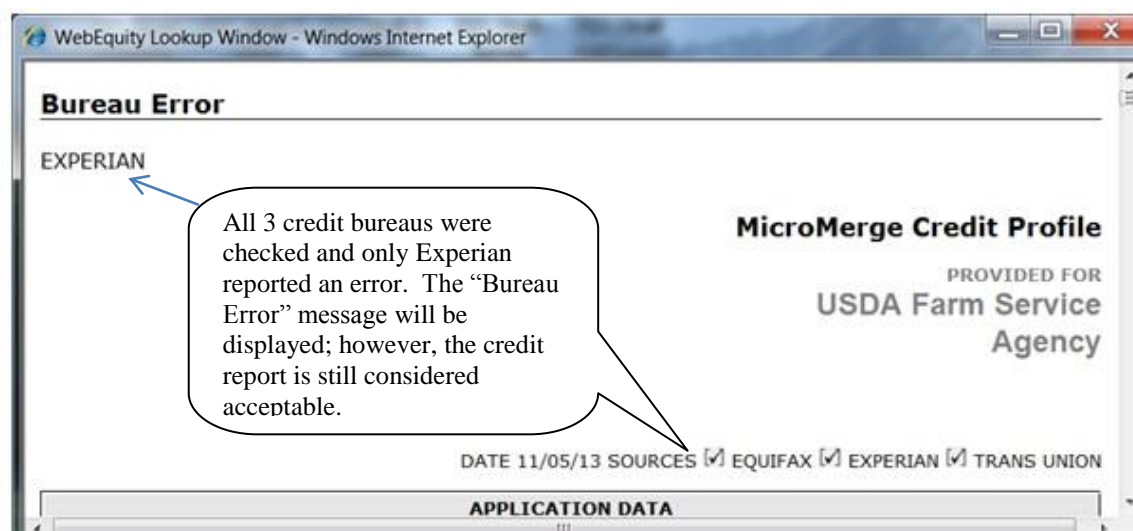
WebEquity Lookup Window - Windows Internet Explorer

Bureau Error

EXPERIAN

All 3 credit bureaus were checked and only Experian reported an error. The "Bureau Error" message will be displayed; however, the credit report is still considered acceptable.

MicroMerge Credit Profile

PROVIDED FOR
USDA Farm Service Agency

DATE 11/05/13 SOURCES ☑ EQUIFAX ☑ EXPERIAN ☑ TRANS UNION

APPLICATION DATA